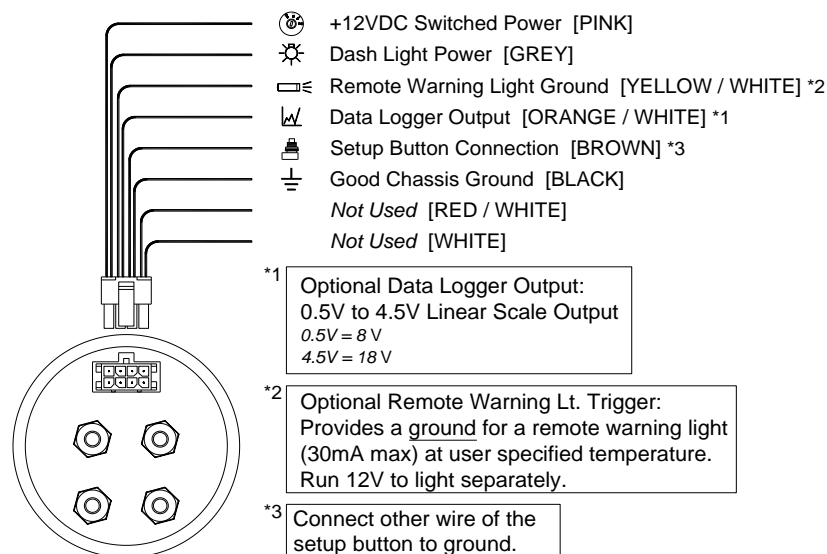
+12VDC Switched Power [PINK]
Dash Light Power [GREY]
Remote Warning Light Ground [YELLOW / WHITE] *2
Data Logger Output [ORANGE / WHITE] *1
Setup Button Connection [BROWN] *3
Good Chassis Ground [BLACK]
*Not Used* [RED / WHITE]
*Not Used* [WHITE]

*1 Optional Data Logger Output:
0.5V to 4.5V Linear Scale Output
*0.5V = 8* V
*4.5V = 18* V

*2 Optional Remote Warning Lt. Trigger:
Provides a ground for a remote warning light (30mA max) at user specified temperature. Run 12V to light separately.

*3 Connect other wire of the setup button to ground.